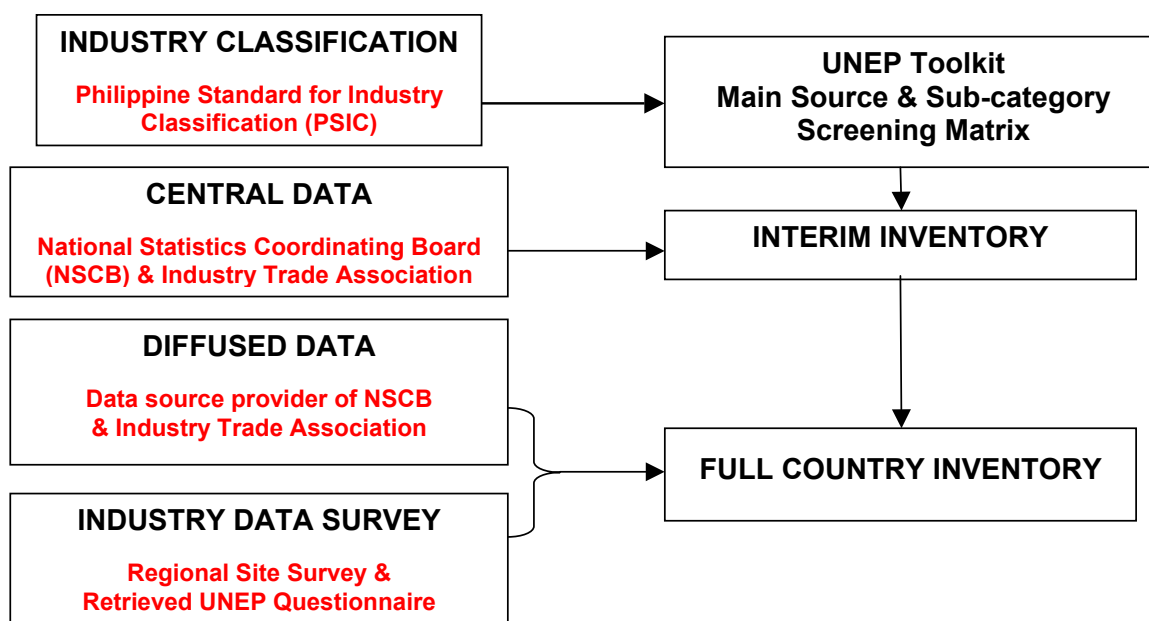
INDUSTRY CLASSIFICATION

Philippine Standard for Industry Classification (PSIC)

UNEP Toolkit
Main Source & Sub-category Screening Matrix

CENTRAL DATA

National Statistics Coordinating Board (NSCB) & Industry Trade Association

INTERIM INVENTORY

DIFFUSED DATA

Data source provider of NSCB & Industry Trade Association

FULL COUNTRY INVENTORY

INDUSTRY DATA SURVEY

Regional Site Survey & Retrieved UNEP Questionnaire